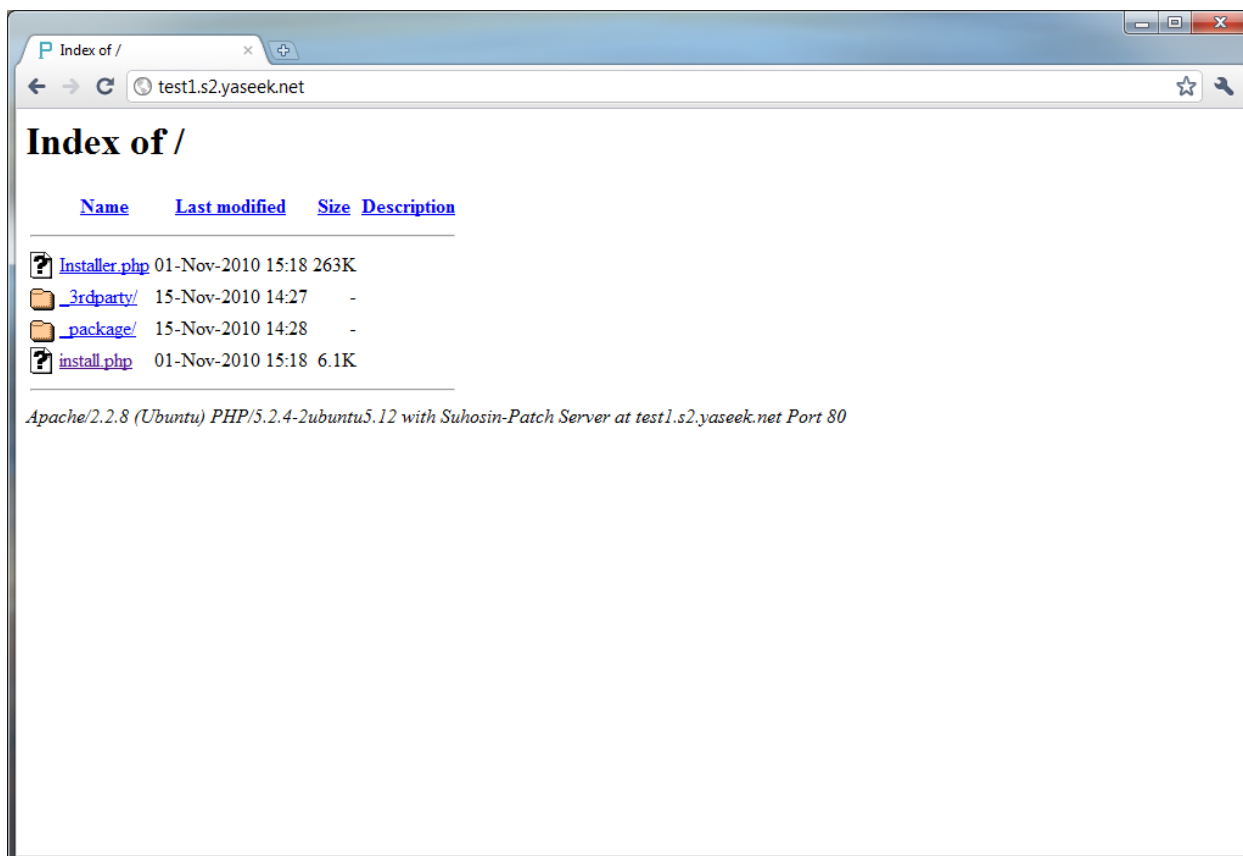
Index of /

test1.s2.yaseek.net

Index of /

| Name | Last modified | Size | Description |
|---|---|---|---|
| Installer.php | 01-Nov-2010 15:18 | 263K | |
| _3rdparty/ | 15-Nov-2010 14:27 | - | |
| _package/ | 15-Nov-2010 14:28 | - | |
| install.php | 01-Nov-2010 15:18 | 6.1K | |

Apache/2.2.8 (Ubuntu) PHP/5.2.4-2ubuntu5.12 with Suhosin-Patch Server at test1.s2.yaseek.net Port 80